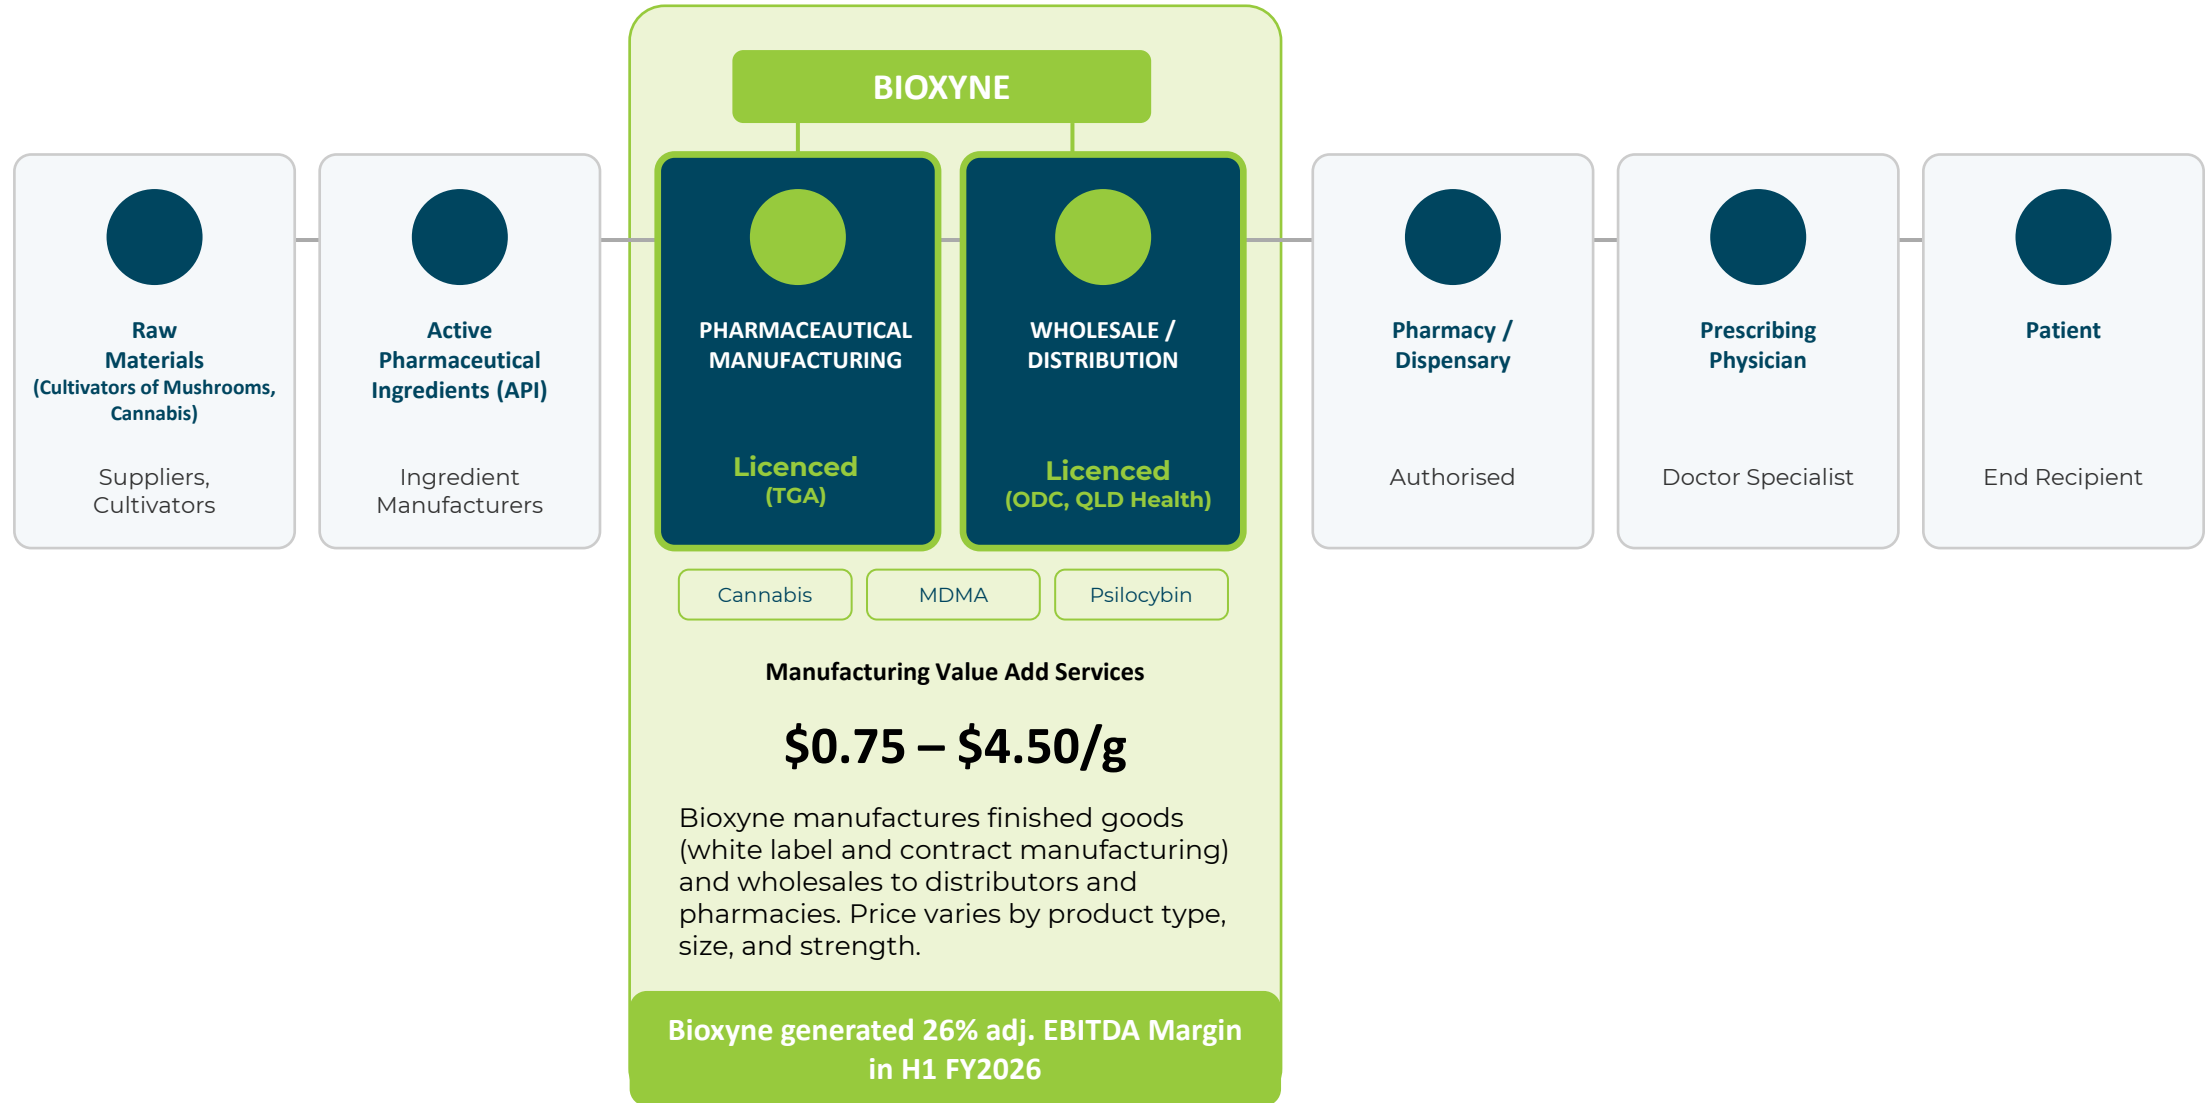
Raw Materials (Cultivators of Mushrooms, Cannabis)

Suppliers, Cultivators

Active Pharmaceutical Ingredients (API)

Ingredient Manufacturers

BIOXYNE

PHARMACEAUTICAL MANUFACTURING

Licenced (TGA)

WHOLESALE / DISTRIBUTION

Licenced (ODC, QLD Health)

Cannabis

MDMA

Psilocybin

Manufacturing Value Add Services

$0.75 – $4.50/g

Bioxyne manufactures finished goods (white label and contract manufacturing) and wholesales to distributors and pharmacies. Price varies by product type, size, and strength.

Bioxyne generated 26% adj. EBITDA Margin in H1 FY2026

Pharmacy / Dispensary

Authorised

Prescribing Physician

Doctor Specialist

Patient

End Recipient